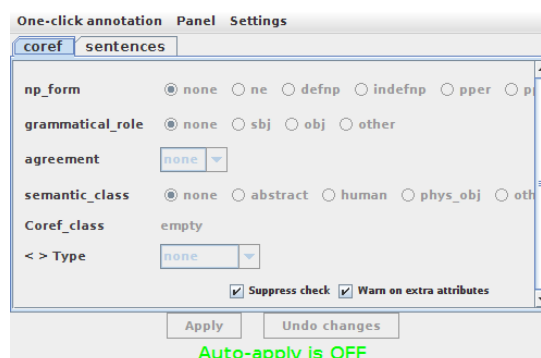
One-click annotation Panel Settings

coref sentences

np_form ◉ none ○ ne ○ defnp ○ indefnp ○ pper ○ p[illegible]

grammatical_role ◉ none ○ sbj ○ obj ○ other

agreement none

semantic_class ◉ none ○ abstract ○ human ○ phys_obj ○ oth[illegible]

Coref_class empty

< > Type none

☑ Suppress check ☑ Warn on extra attributes

Apply Undo changes

Auto-apply is OFF